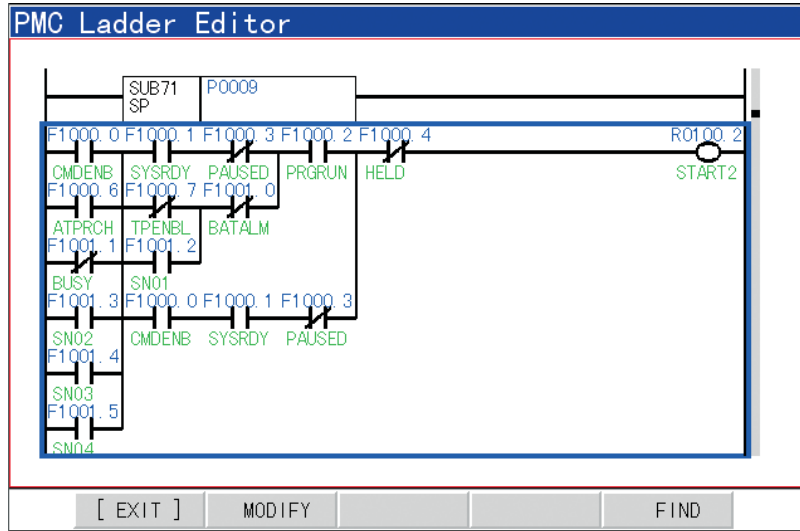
PMC Ladder Editor

SUB71 SP
P0009

F1000.0 F1000.1 F1000.3 F1000.2 F1000.4 R0100.2
CMDENB SYSRDY PAUSED PRGRUN HELD START2
F1000.6 F1000.7 F1001.0
ATPRCH TPENBL BATALM
F1001.1 F1001.2
BUSY SN01
F1001.3 F1000.0 F1000.1 F1000.3
SN02 CMDENB SYSRDY PAUSED
F1001.4
SN03
F1001.5
SN04

[ EXIT ] MODIFY FIND